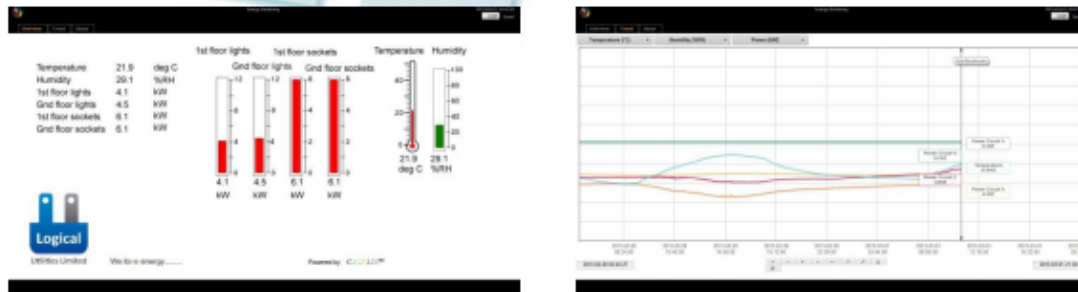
Energy Monitoring

Overview Trend About

| | | |
|---|---|---|
| Temperature | 21.9 | deg C |
| Humidity | 29.1 | %RH |
| 1st floor lights | 4.1 | kW |
| Gnd floor lights | 4.5 | kW |
| 1st floor sockets | 6.1 | kW |
| Gnd floor sockets | 6.1 | kW |

1st floor lights

Gnd floor lights

1st floor sockets

Gnd floor sockets

Temperature

Humidity

12

8

4

0

12

8

4

0

8

6

4

2

0

8

6

4

2

0

40

30

20

10

0

100

80

60

40

20

0

4.1 kW

4.5 kW

6.1 kW

6.1 kW

21.9 deg C

29.1 %RH

Logical

Utilities Limited

We love energy.......

Powered by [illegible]

Energy Monitoring

Overview Trend About

Temperature (°C)

Humidity (%RH)

Power (kW)

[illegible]